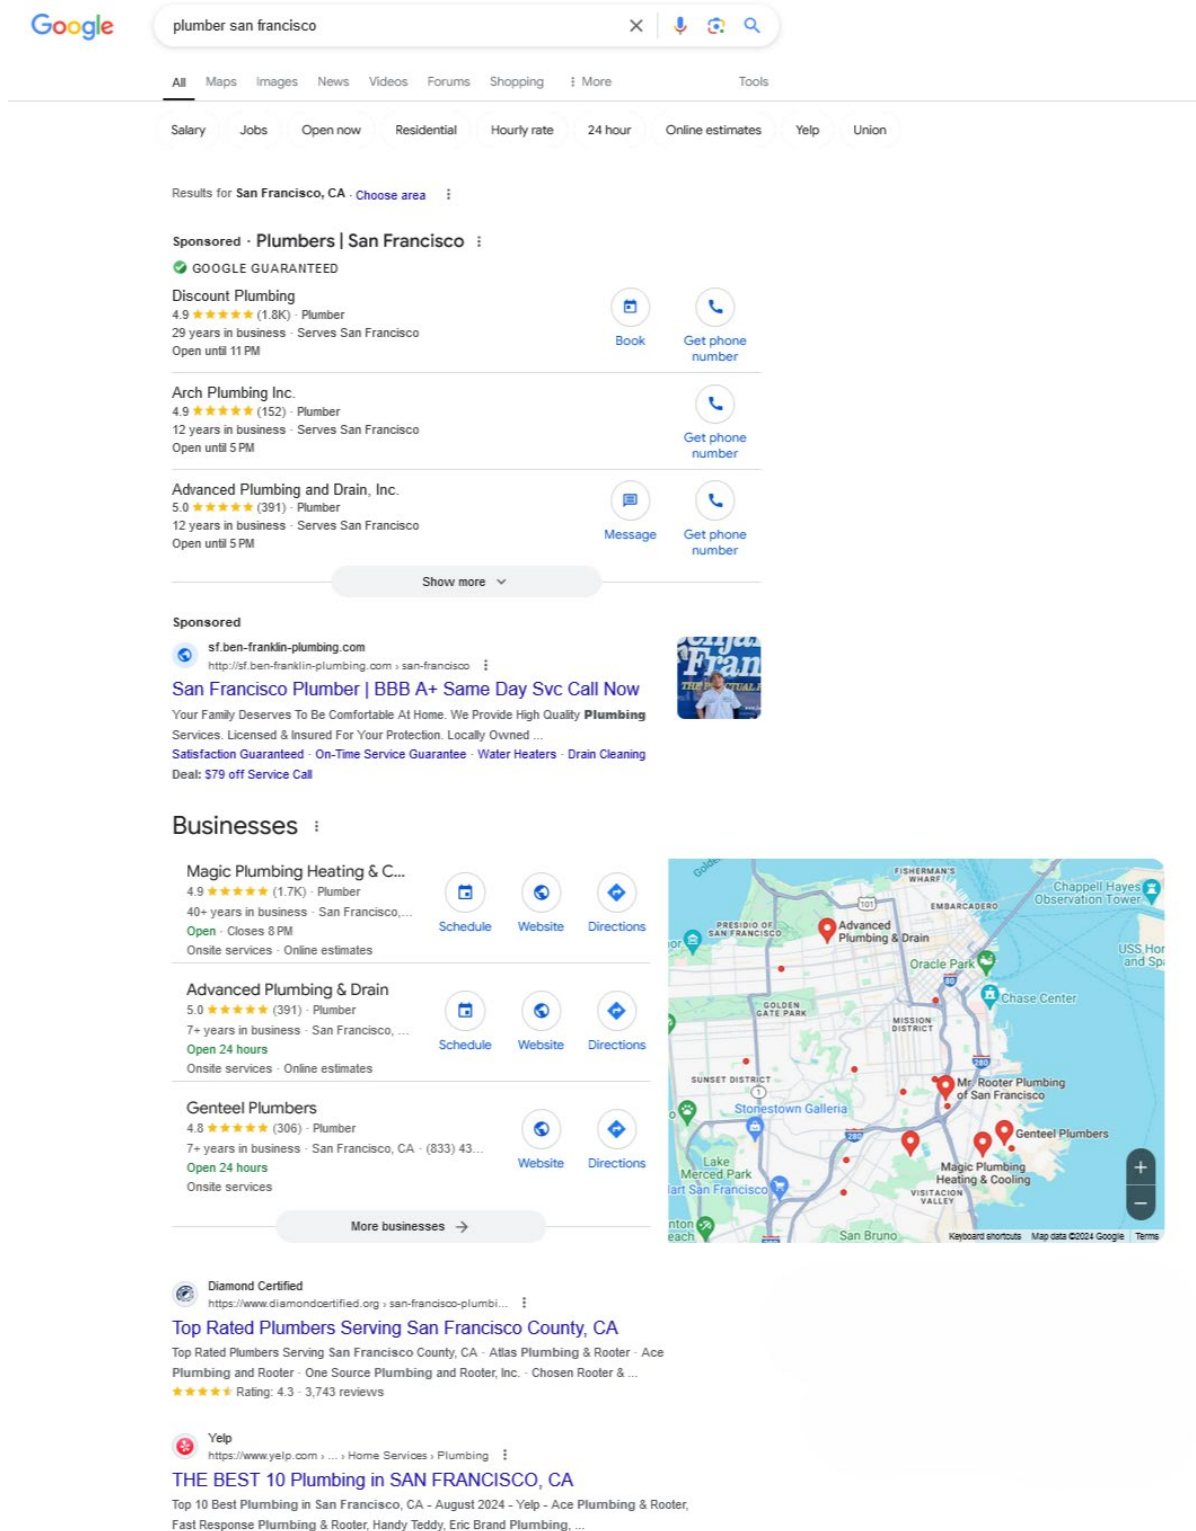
Google

plumber san francisco

All Maps Images News Videos Forums Shopping ⋮ More Tools

Salary Jobs Open now Residential Hourly rate 24 hour Online estimates Yelp Union

Results for San Francisco, CA · Choose area

Sponsored · Plumbers | San Francisco

GOOGLE GUARANTEED

Discount Plumbing
4.9 ★★★★★ (1.8K) · Plumber
29 years in business · Serves San Francisco
Open until 11 PM
Book
Get phone number

Arch Plumbing Inc.
4.9 ★★★★★ (152) · Plumber
12 years in business · Serves San Francisco
Open until 5 PM
Get phone number

Advanced Plumbing and Drain, Inc.
5.0 ★★★★★ (391) · Plumber
12 years in business · Serves San Francisco
Open until 5 PM
Message
Get phone number

Show more

Sponsored
sf.ben-franklin-plumbing.com
http://sf.ben-franklin-plumbing.com › san-francisco
San Francisco Plumber | BBB A+ Same Day Svc Call Now
Your Family Deserves To Be Comfortable At Home. We Provide High Quality Plumbing Services. Licensed & Insured For Your Protection. Locally Owned ...
Satisfaction Guaranteed · On-Time Service Guarantee · Water Heaters · Drain Cleaning
Deal: $79 off Service Call

Businesses

Magic Plumbing Heating & C...
4.9 ★★★★★ (1.7K) · Plumber
40+ years in business · San Francisco,...
Open · Closes 8 PM
Onsite services · Online estimates
Schedule Website Directions

Advanced Plumbing & Drain
5.0 ★★★★★ (391) · Plumber
7+ years in business · San Francisco, ...
Open 24 hours
Onsite services · Online estimates
Schedule Website Directions

Genteel Plumbers
4.8 ★★★★★ (306) · Plumber
7+ years in business · San Francisco, CA · (833) 43...
Open 24 hours
Onsite services
Website Directions

More businesses

FISHERMAN'S WHARF
EMBARCADERO
Chappell Hayes Observation Tower
PRESIDIO OF SAN FRANCISCO
Advanced Plumbing & Drain
Oracle Park
USS Hor and Sp
Chase Center
GOLDEN GATE PARK
MISSION DISTRICT
SUNSET DISTRICT
Mr. Rooter Plumbing of San Francisco
Stonestown Galleria
Genteel Plumbers
Lake Merced Park
Magic Plumbing Heating & Cooling
VISITACION VALLEY
San Bruno
Keyboard shortcuts Map data ©2024 Google Terms

Diamond Certified
https://www.diamondcertified.org › san-francisco-plumbi...
Top Rated Plumbers Serving San Francisco County, CA
Top Rated Plumbers Serving San Francisco County, CA · Atlas Plumbing & Rooter · Ace Plumbing and Rooter · One Source Plumbing and Rooter, Inc. · Chosen Rooter & ...
★★★★★ Rating: 4.3 · 3,743 reviews

Yelp
https://www.yelp.com › ... › Home Services › Plumbing
THE BEST 10 Plumbing in SAN FRANCISCO, CA
Top 10 Best Plumbing in San Francisco, CA - August 2024 - Yelp - Ace Plumbing & Rooter, Fast Response Plumbing & Rooter, Handy Teddy, Eric Brand Plumbing, ...